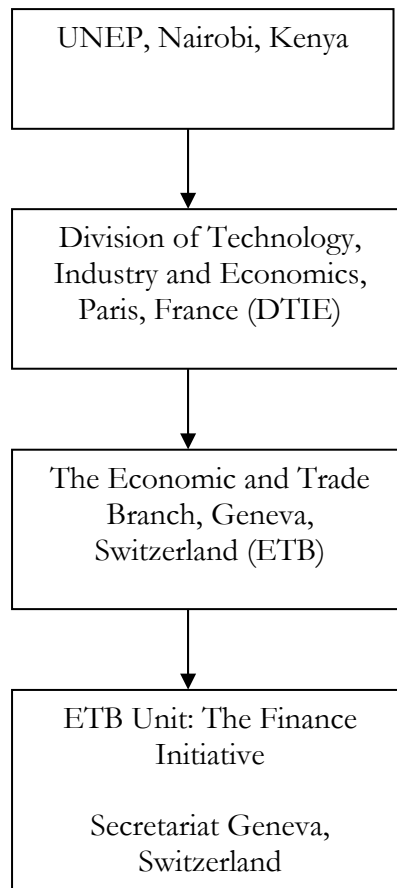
UNEP, Nairobi, Kenya

Division of Technology, Industry and Economics, Paris, France (DTIE)

The Economic and Trade Branch, Geneva, Switzerland (ETB)

ETB Unit: The Finance Initiative

Secretariat Geneva, Switzerland